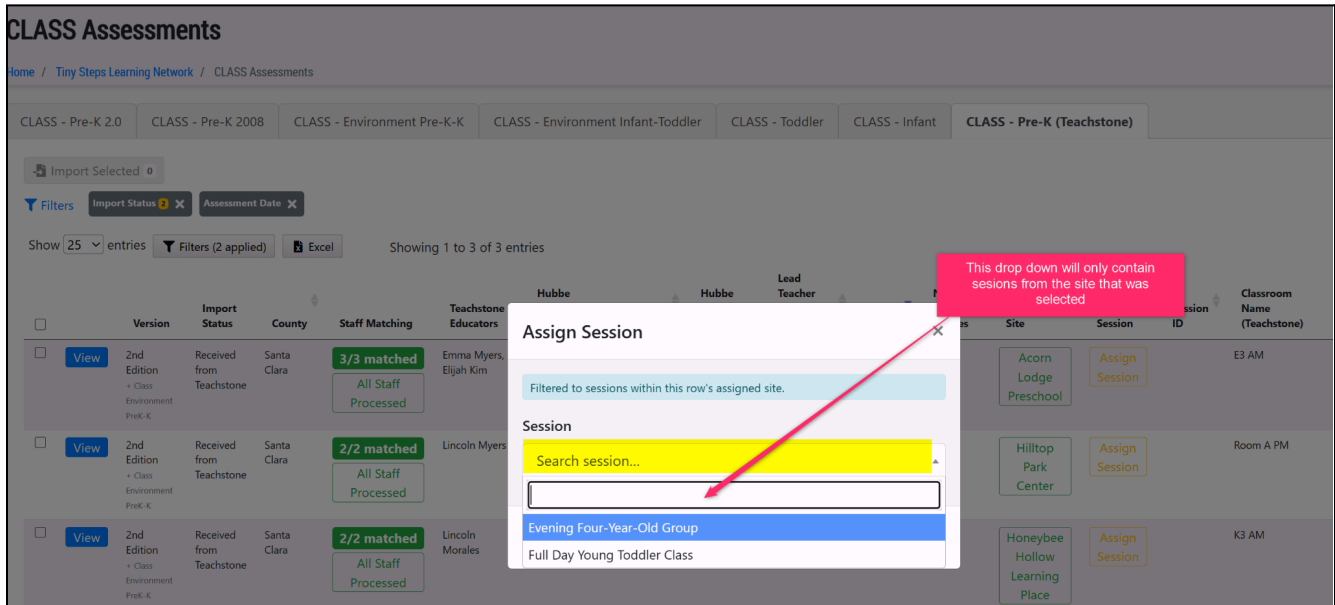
CLASS Assessments

Home / Tiny Steps Learning Network / CLASS Assessments

CLASS - Pre-K 2.0 | CLASS - Pre-K 2008 | CLASS - Environment Pre-K-K | CLASS - Environment Infant-Toddler | CLASS - Toddler | CLASS - Infant | CLASS - Pre-K (Teachstone)

Import Selected 0

Filters Import Status 2 Assessment Date

Show 25 entries Filters (2 applied) Excel Showing 1 to 3 of 3 entries

This drop down will only contain sesions from the site that was selected

| | | Version | Import Status | County | Staff Matching | Teachstone Educators | Hubbe | Hubbe | Lead Teacher | N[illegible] | Site | Session | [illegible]ssion ID | Classroom Name (Teachstone) |
|---|---|---|---|---|---|---|---|---|---|---|---|---|---|---|
| ☐ | View | 2nd Edition + Class Environment PreK-K | Received from Teachstone | Santa Clara | 3/3 matched All Staff Processed | Emma Myers, Elijah Kim | | | | | Acorn Lodge Preschool | Assign Session | | E3 AM |
| ☐ | View | 2nd Edition + Class Environment PreK-K | Received from Teachstone | Santa Clara | 2/2 matched All Staff Processed | Lincoln Myers | | | | | Hilltop Park Center | Assign Session | | Room A PM |
| ☐ | View | 2nd Edition + Class Environment PreK-K | Received from Teachstone | Santa Clara | 2/2 matched All Staff Processed | Lincoln Morales | | | | | Honeybee Hollow Learning Place | Assign Session | | K3 AM |

Assign Session ×

Filtered to sessions within this row's assigned site.

Session

Search session...

Evening Four-Year-Old Group
Full Day Young Toddler Class